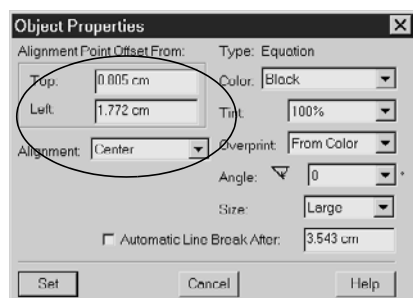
Object Properties
×
Alignment Point Offset From:
Top: 0.005 cm
Left: 1.772 cm
Alignment: Center
Type: Equation
Color: Black
Tint: 100%
Overprint: From Color
Angle: 0 °
Size: Large
Automatic Line Break After: 3.543 cm
Set
Cancel
Help